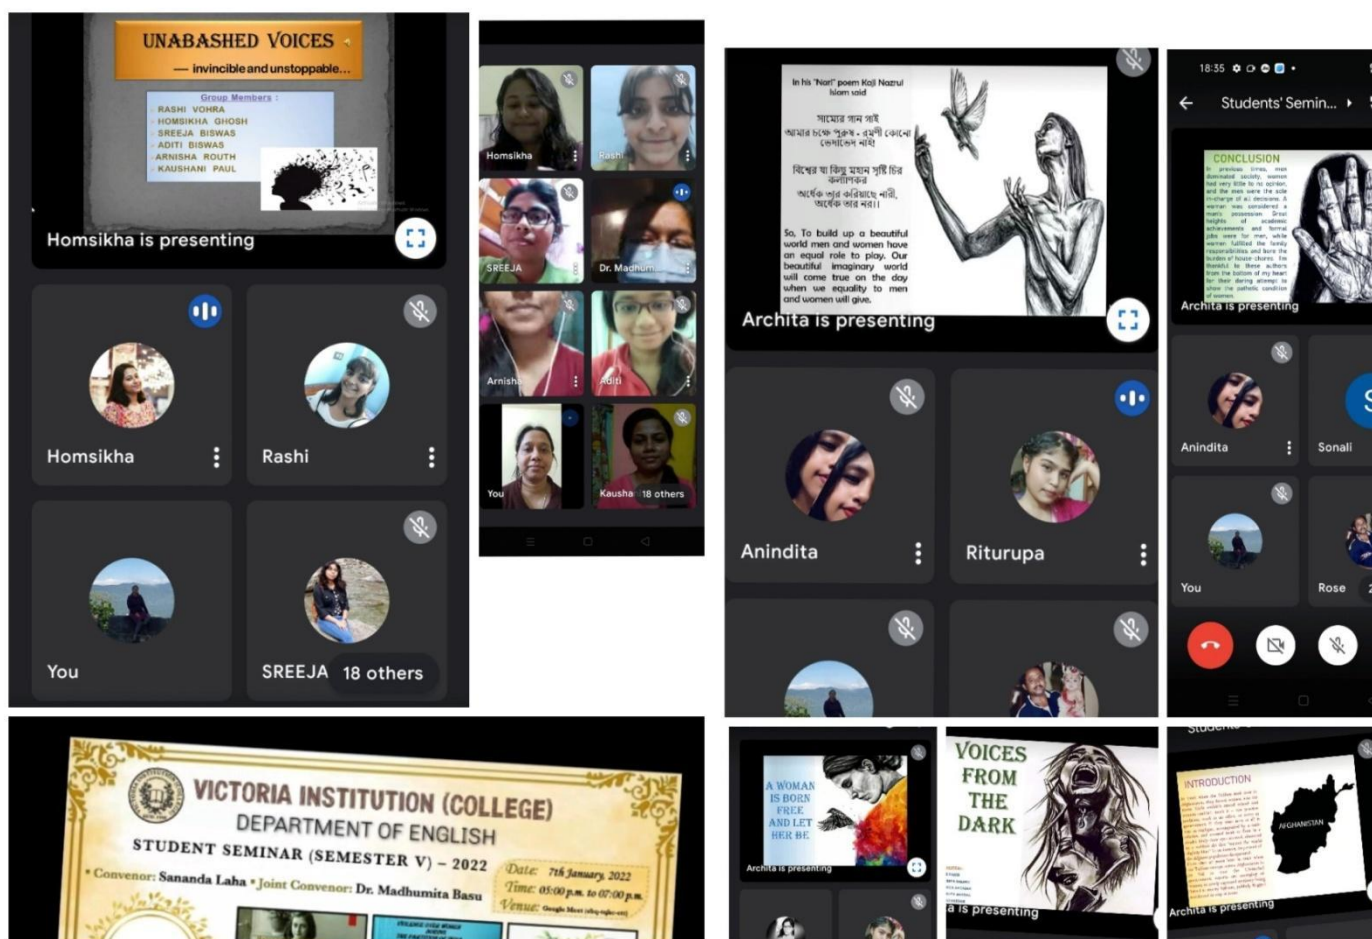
UNABASHED VOICES
— invincible and unstoppable...

Group Members :
RASHI VOHRA
HOMSIKHA GHOSH
SREEJA BISWAS
ADITI BISWAS
ARNISHA ROUTH
KAUSHANI PAUL

Homsikha is presenting

Homsikha
Rashi
You
SREEJA 18 others

Homsikha
Rashi
SREEJA
Dr. Madhum
Arnisha
Aditi
You
Kausha 18 others

In his "Nari" poem Kaji Nazrul Islam said

সাম্যের গান গাই
আমার চক্ষে পুরুষ - রমণী কোনো ভেদাভেদ নাই
বিশ্বের যা কিছু মহান সৃষ্টি চির কল্যাণকর
অর্ধেক তার করিয়াছে নারী, অর্ধেক তার নর।।

So, To build up a beautiful world men and women have an equal role to play. Our beautiful imaginary world will come true on the day when we equality to men and women will give.

Archita is presenting

Anindita
Riturupa

18:35
Students' Semin...
CONCLUSION
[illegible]
Archita is presenting
Anindita
Sonali
You
Rose

VICTORIA INSTITUTION (COLLEGE)
DEPARTMENT OF ENGLISH
STUDENT SEMINAR (SEMESTER V) – 2022
Convenor: Sananda Laha • Joint Convenor: Dr. Madhumita Basu
Date: 7th January, 2022
Time: 05:00 p.m. to 07:00 p.m.
Venue: Google Meet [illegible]

A WOMAN IS BORN FREE AND LET HER BE
Archita is presenting

VOICES FROM THE DARK
a is presenting

INTRODUCTION
AFGHANISTAN
Archita is presenting